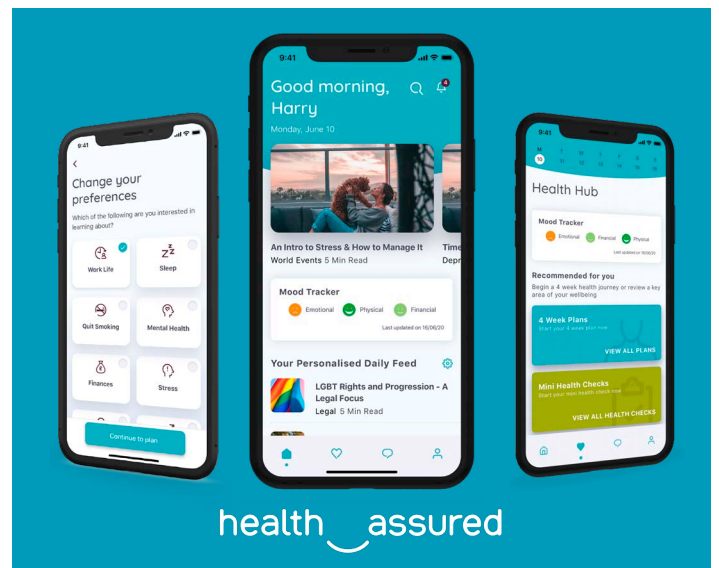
9:41

Change your preferences

Which of the following are you interested in learning about?

Work Life

Sleep

Quit Smoking

Mental Health

Finances

Stress

Continue to plan

9:41

Good morning, Harry

Monday, June 10

An Intro to Stress & How to Manage It

World Events 5 Min Read

Time

Depr

Mood Tracker

Emotional

Physical

Financial

Last updated on 16/06/20

Your Personalised Daily Feed

LGBT Rights and Progression - A Legal Focus

Legal 5 Min Read

9:41

10

Health Hub

Mood Tracker

Emotional

Financial

Physical

Last updated on 16/06/20

Recommended for you

Begin a 4 week health journey or review a key area of your wellbeing

4 Week Plans

Start your 4 week plan now

VIEW ALL PLANS

Mini Health Checks

Start your mini health check now

VIEW ALL HEALTH CHECKS

health assured